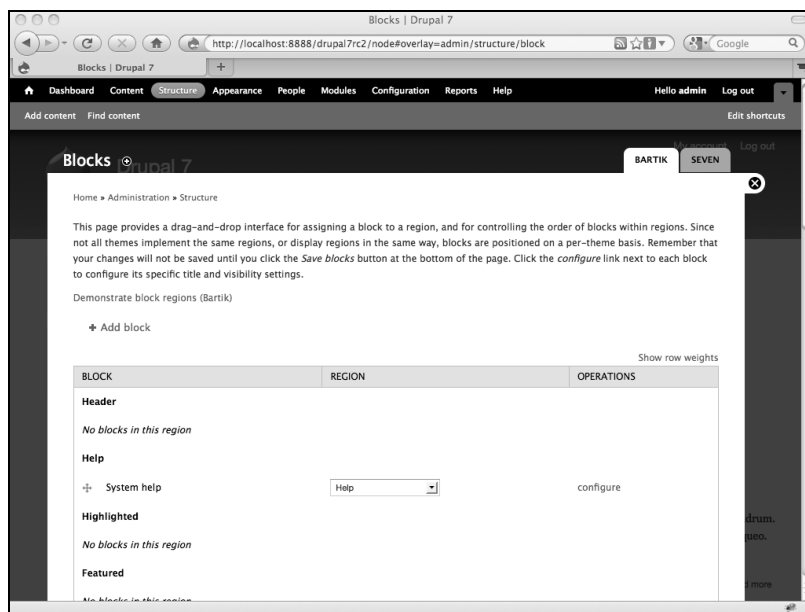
Blocks | Drupal 7

http://localhost:8888/drupal7rc2/node#overlay=admin/structure/block

Google

Blocks | Drupal 7

Dashboard Content Structure Appearance People Modules Configuration Reports Help

Hello admin Log out

Add content Find content

Edit shortcuts

My account Log out

Blocks

Drupal 7

BARTIK SEVEN

Home » Administration » Structure

This page provides a drag-and-drop interface for assigning a block to a region, and for controlling the order of blocks within regions. Since not all themes implement the same regions, or display regions in the same way, blocks are positioned on a per-theme basis. Remember that your changes will not be saved until you click the *Save blocks* button at the bottom of the page. Click the *configure* link next to each block to configure its specific title and visibility settings.

Demonstrate block regions (Bartik)

+ Add block

Show row weights

| BLOCK | REGION | OPERATIONS |
|---|---|---|
| **Header** | | |
| *No blocks in this region* | | |
| **Help** | | |
| System help | Help | configure |
| **Highlighted** | | |
| *No blocks in this region* | | |
| **Featured** | | |
| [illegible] | | |

drum.

queo.

d more